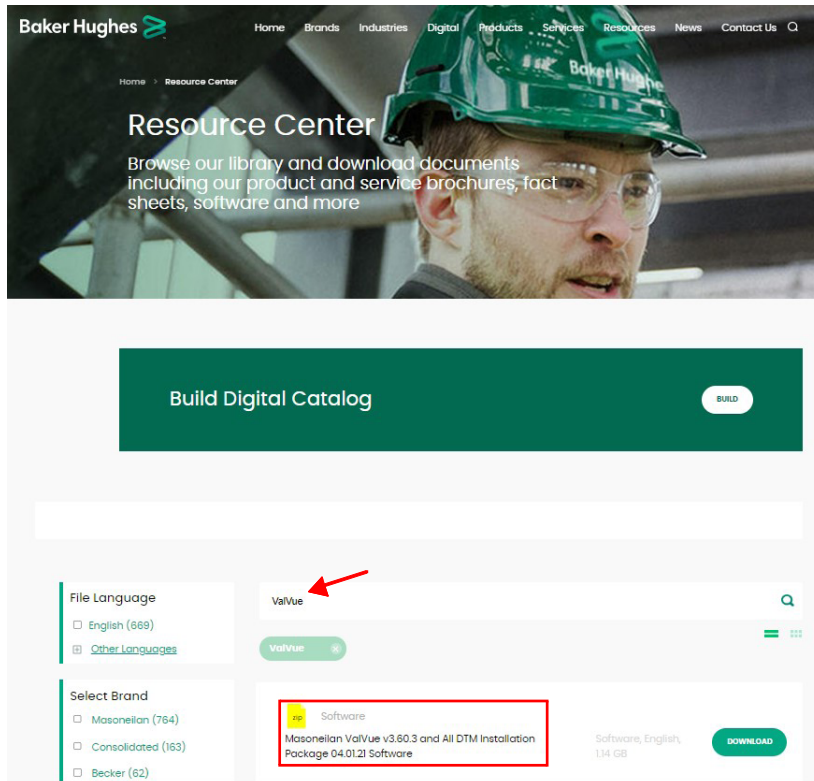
Baker Hughes

Home Brands Industries Digital Products Services Resources News Contact Us

Baker Hughes

Home > Resource Center

Resource Center

Browse our library and download documents including our product and service brochures, fact sheets, software and more

Build Digital Catalog

BUILD

File Language

English (669)

Other Languages

ValVue

ValVue

Select Brand

Masoneilan (764)

Consolidated (163)

Becker (62)

zip

Software

Masoneilan ValVue v3.60.3 and All DTM Installation Package 04.01.21 Software

Software, English, 1.14 GB

DOWNLOAD